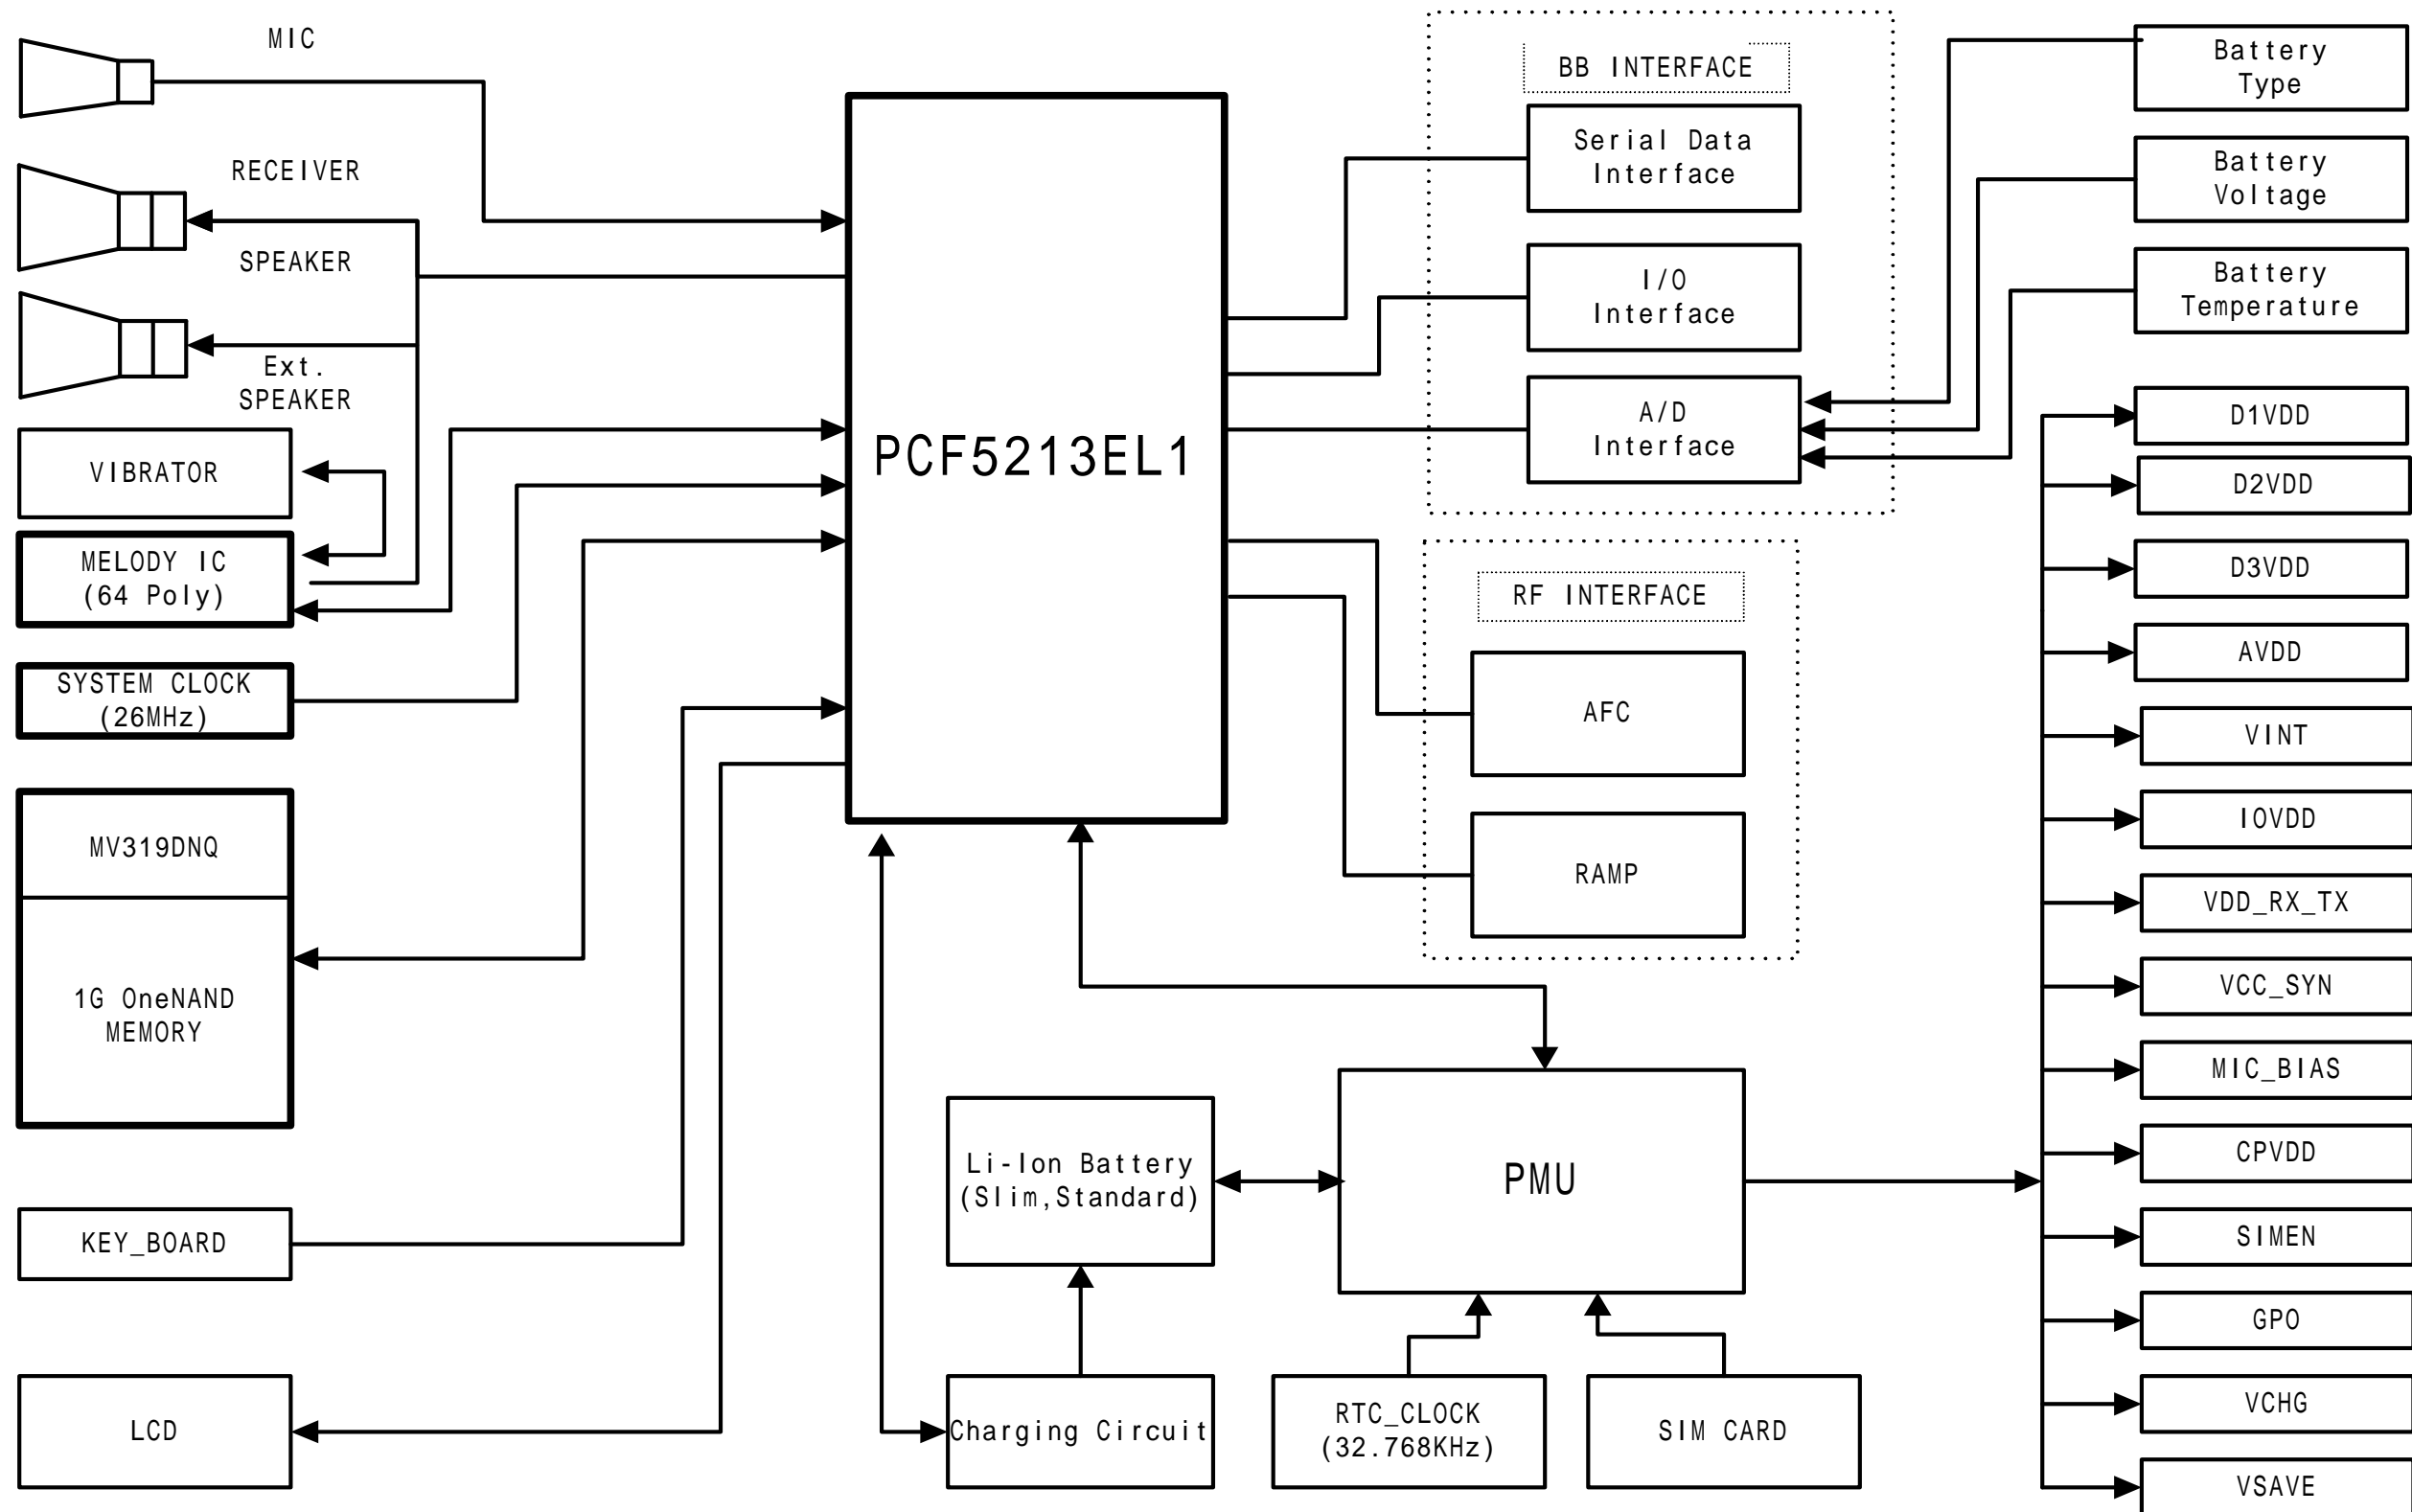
MIC

RECEIVER

SPEAKER

Ext. SPEAKER

VIBRATOR

MELODY IC (64 Poly)

SYSTEM CLOCK (26MHz)

MV319DNQ

1G OneNAND MEMORY

KEY_BOARD

LCD

PCF5213EL1

BB INTERFACE

Serial Data Interface

I/O Interface

A/D Interface

RF INTERFACE

AFC

RAMP

Battery Type

Battery Voltage

Battery Temperature

D1VDD

D2VDD

D3VDD

AVDD

VINT

IOVDD

VDD_RX_TX

VCC_SYN

MIC_BIAS

CPVDD

SIMEN

GPO

VCHG

VSAVE

PMU

Li-Ion Battery (Slim,Standard)

Charging Circuit

RTC_CLOCK (32.768KHz)

SIM CARD